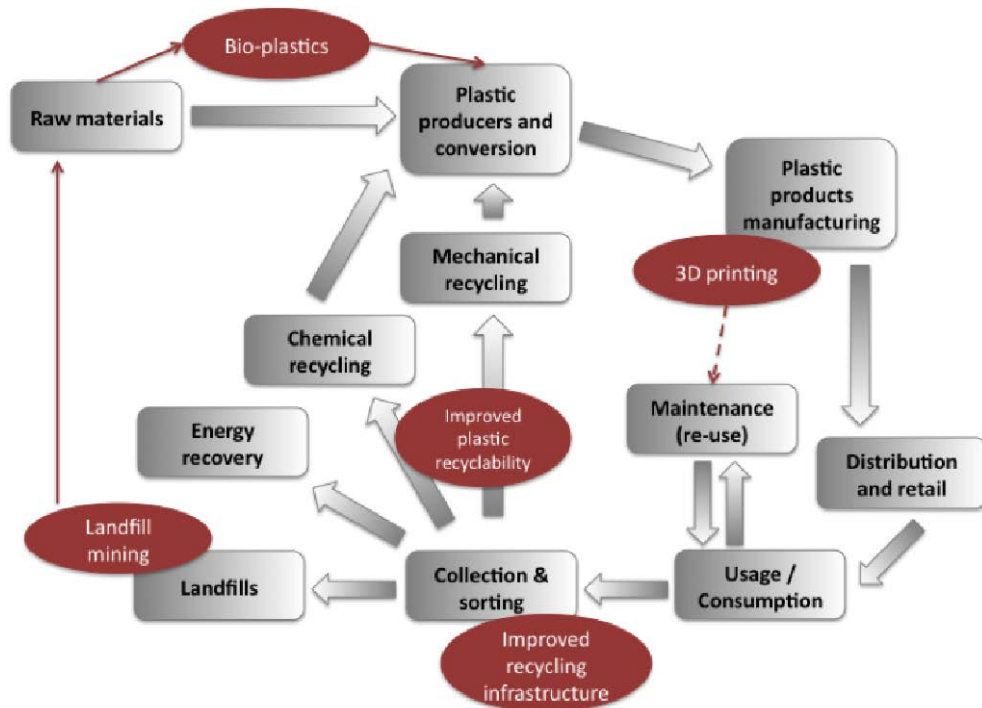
Bio-plastics

Raw materials

Plastic producers and conversion

Plastic products manufacturing

3D printing

Mechanical recycling

Chemical recycling

Energy recovery

Improved plastic recyclability

Maintenance (re-use)

Distribution and retail

Landfill mining

Landfills

Collection & sorting

Usage / Consumption

Improved recycling infrastructure